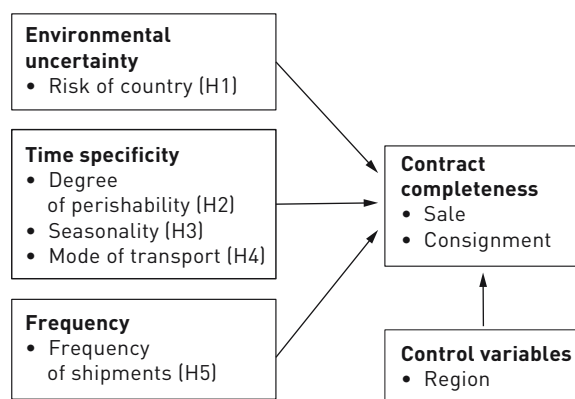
**Environmental uncertainty**
• Risk of country (H1)

**Time specificity**
• Degree of perishability (H2)
• Seasonality (H3)
• Mode of transport (H4)

**Frequency**
• Frequency of shipments (H5)

**Contract completeness**
• Sale
• Consignment

**Control variables**
• Region